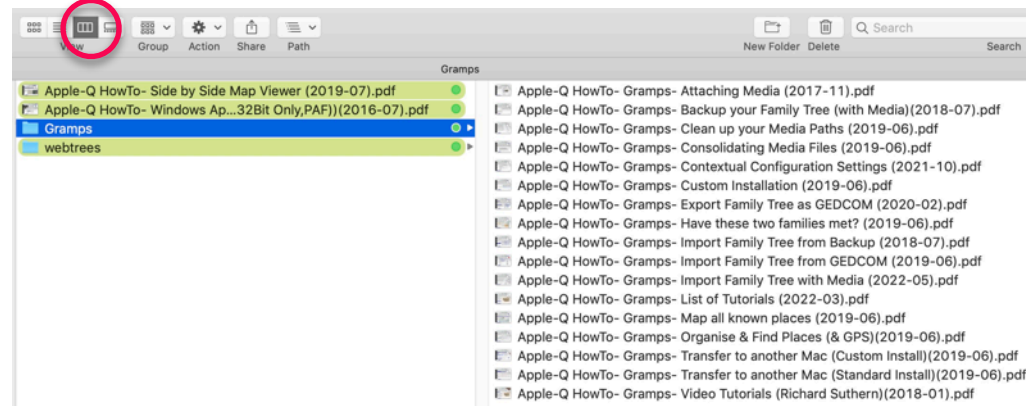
View Group Action Share Path

New Folder Delete

Search

Search

Gramps

Apple-Q HowTo- Side by Side Map Viewer (2019-07).pdf
Apple-Q HowTo- Windows Ap...32Bit Only,PAF))(2016-07).pdf
Gramps
webtrees

Apple-Q HowTo- Gramps- Attaching Media (2017-11).pdf
Apple-Q HowTo- Gramps- Backup your Family Tree (with Media)(2018-07).pdf
Apple-Q HowTo- Gramps- Clean up your Media Paths (2019-06).pdf
Apple-Q HowTo- Gramps- Consolidating Media Files (2019-06).pdf
Apple-Q HowTo- Gramps- Contextual Configuration Settings (2021-10).pdf
Apple-Q HowTo- Gramps- Custom Installation (2019-06).pdf
Apple-Q HowTo- Gramps- Export Family Tree as GEDCOM (2020-02).pdf
Apple-Q HowTo- Gramps- Have these two families met? (2019-06).pdf
Apple-Q HowTo- Gramps- Import Family Tree from Backup (2018-07).pdf
Apple-Q HowTo- Gramps- Import Family Tree from GEDCOM (2019-06).pdf
Apple-Q HowTo- Gramps- Import Family Tree with Media (2022-05).pdf
Apple-Q HowTo- Gramps- List of Tutorials (2022-03).pdf
Apple-Q HowTo- Gramps- Map all known places (2019-06).pdf
Apple-Q HowTo- Gramps- Organise & Find Places (& GPS)(2019-06).pdf
Apple-Q HowTo- Gramps- Transfer to another Mac (Custom Install)(2019-06).pdf
Apple-Q HowTo- Gramps- Transfer to another Mac (Standard Install)(2019-06).pdf
Apple-Q HowTo- Gramps- Video Tutorials (Richard Suthern)(2018-01).pdf